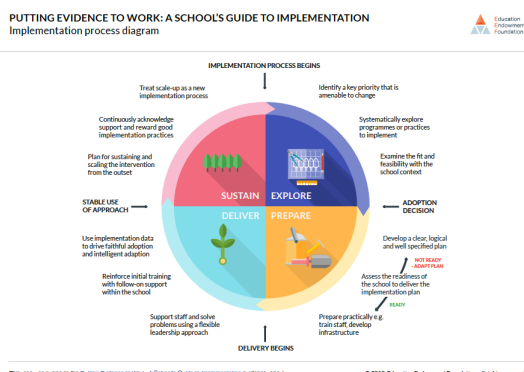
PUTTING EVIDENCE TO WORK: A SCHOOL'S GUIDE TO IMPLEMENTATION
Implementation process diagram

Education Endowment Foundation

IMPLEMENTATION PROCESS BEGINS

Treat scale-up as a new implementation process

Continuously acknowledge support and reward good implementation practices

Plan for sustaining and scaling the intervention from the outset

STABLE USE OF APPROACH

Use implementation data to drive faithful adoption and intelligent adaption

Reinforce initial training with follow-on support within the school

Support staff and solve problems using a flexible leadership approach

Identify a key priority that is amenable to change

Systematically explore programmes or practices to implement

Examine the fit and feasibility with the school context

ADOPTION DECISION

Develop a clear, logical and well specified plan

NOT READY - ADAPT PLAN

Assess the readiness of the school to deliver the implementation plan

READY

Prepare practically e.g. train staff, develop infrastructure

SUSTAIN
EXPLORE
DELIVER
PREPARE

DELIVERY BEGINS

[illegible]